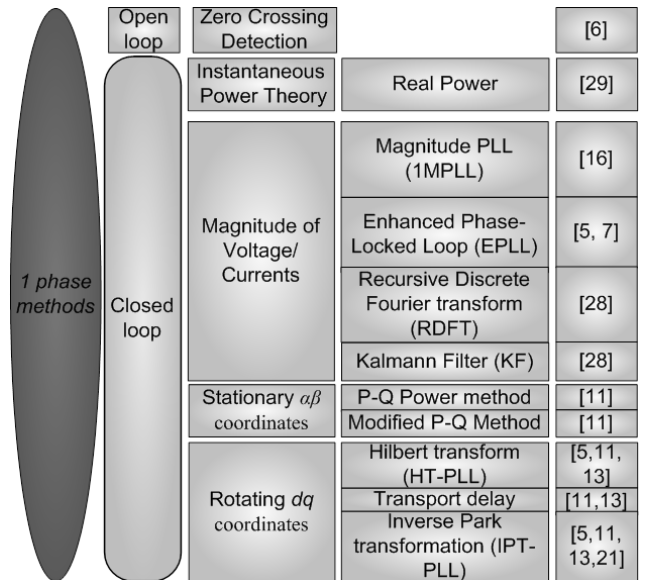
1 phase methods

Open loop

Zero Crossing Detection

[6]

Closed loop

Instantaneous Power Theory

Real Power

[29]

Magnitude of Voltage/ Currents

Magnitude PLL (1MPLL)

[16]

Enhanced Phase-Locked Loop (EPLL)

[5, 7]

Recursive Discrete Fourier transform (RDFT)

[28]

Kalmann Filter (KF)

[28]

Stationary $\alpha\beta$ coordinates

P-Q Power method

[11]

Modified P-Q Method

[11]

Rotating $dq$ coordinates

Hilbert transform (HT-PLL)

[5,11, 13]

Transport delay

[11,13]

Inverse Park transformation (IPT-PLL)

[5,11, 13,21]